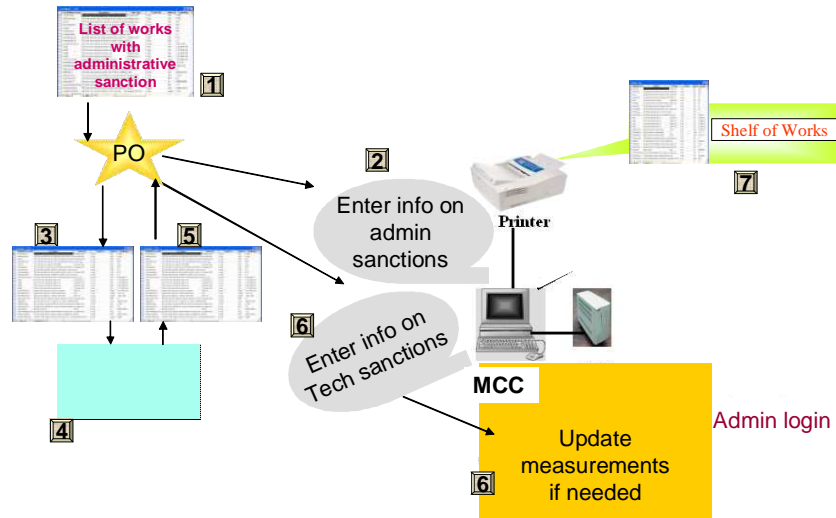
List of works with administrative sanction

1

PO

2

Enter info on admin sanctions

Printer

Shelf of Works

7

3

5

6

Enter info on Tech sanctions

MCC

4

Admin login

Update measurements if needed

6